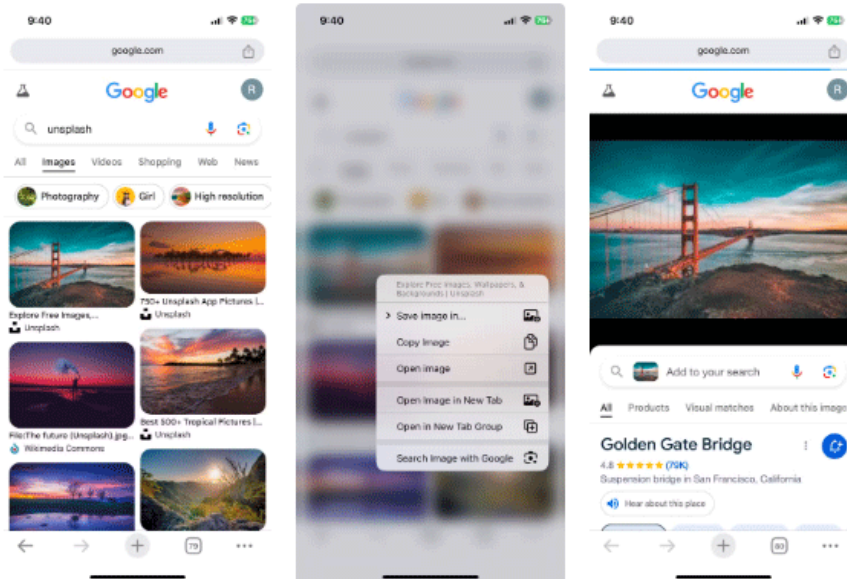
9:40

google.com

Google

R

unsplash

All Images Videos Shopping Web News

Photography Girl High resolution

Explore Free Images,...
Unsplash

750+ Unsplash App Pictures [...
Unsplash

File:The future (Unsplash).jpg...
Wikimedia Commons

Best 500+ Tropical Pictures [...
Unsplash

79

9:40

Explore Free Images, Wallpapers, & Backgrounds | Unsplash

Save Image in...
Copy Image
Open Image
Open Image in New Tab
Open in New Tab Group
Search Image with Google

9:40

google.com

Google

R

Add to your search

All Products Visual matches About this image

Golden Gate Bridge

4.8 ★★★★★ (79K)
Suspension bridge in San Francisco, California

Hear about this place

80